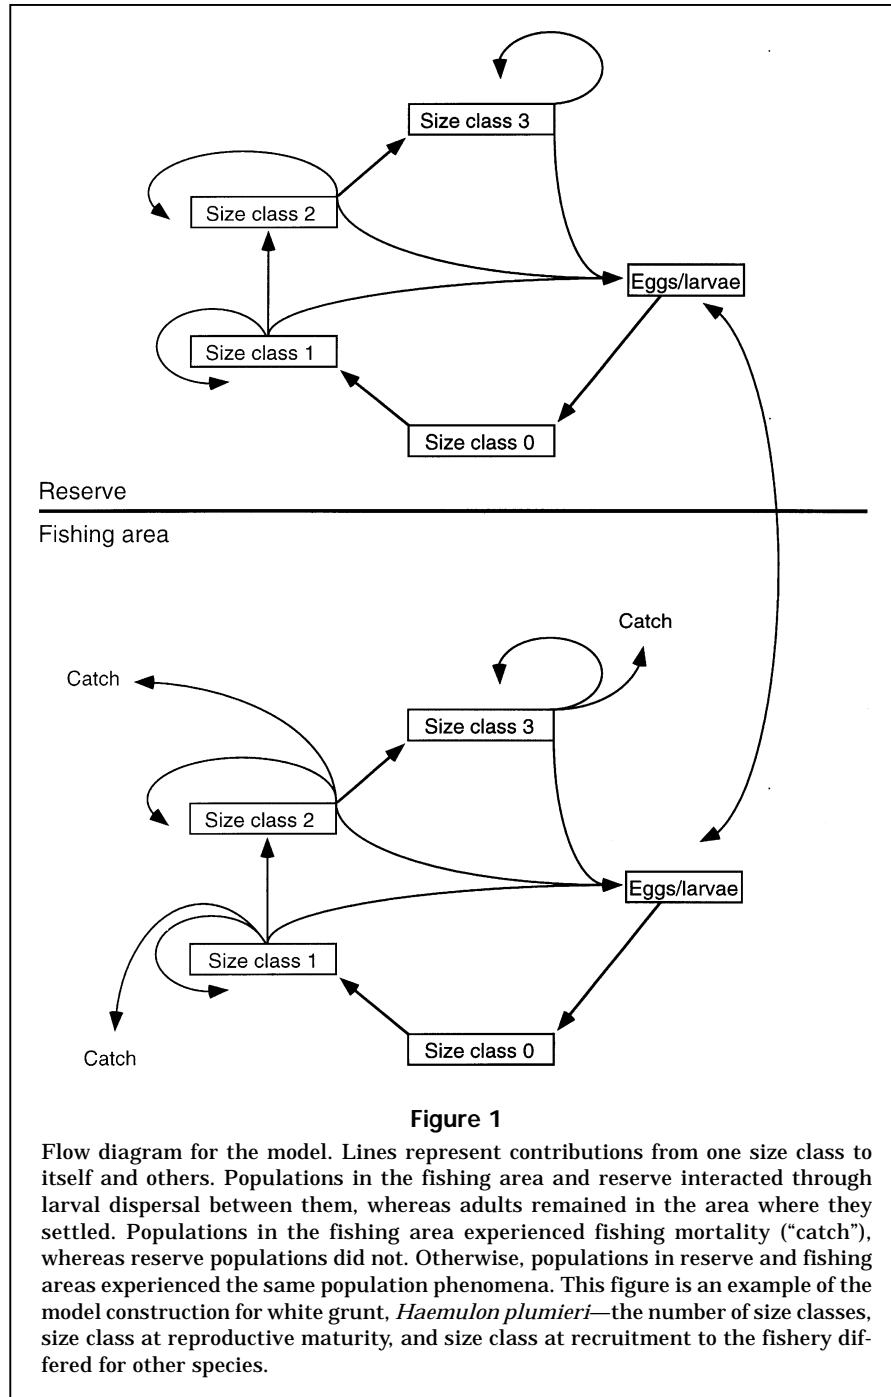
Size class 3

Size class 2

Eggs/larvae

Size class 1

Size class 0

Reserve

Fishing area

Catch

Catch

Size class 3

Size class 2

Eggs/larvae

Size class 1

Catch

Size class 0

Figure 1

Flow diagram for the model. Lines represent contributions from one size class to itself and others. Populations in the fishing area and reserve interacted through larval dispersal between them, whereas adults remained in the area where they settled. Populations in the fishing area experienced fishing mortality ("catch"), whereas reserve populations did not. Otherwise, populations in reserve and fishing areas experienced the same population phenomena. This figure is an example of the model construction for white grunt, *Haemulon plumieri*—the number of size classes, size class at reproductive maturity, and size class at recruitment to the fishery differed for other species.